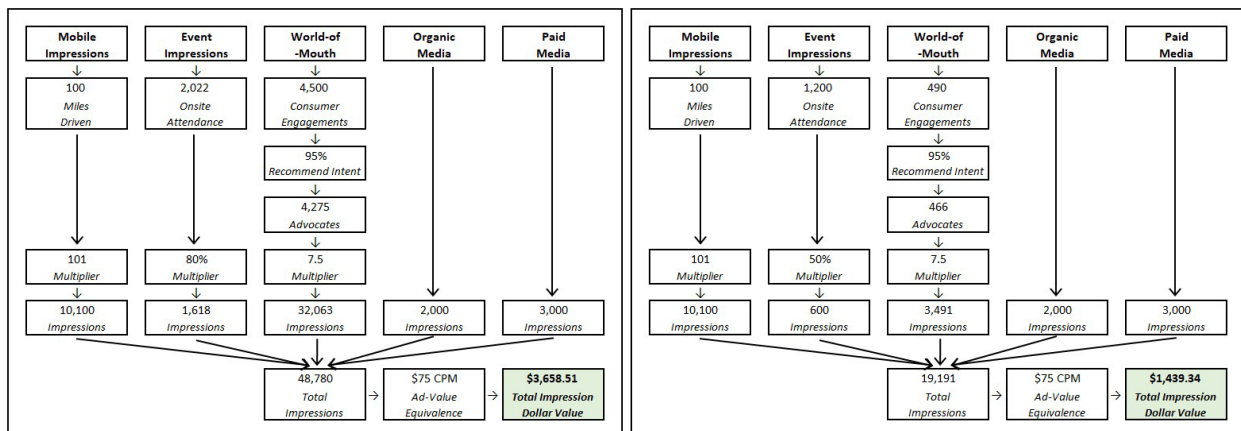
Mobile Impressions

100
Miles Driven

101
Multiplier

10,100
Impressions

Event Impressions

2,022
Onsite Attendance

80%
Multiplier

1,618
Impressions

World-of-Mouth

4,500
Consumer Engagements

95%
Recommend Intent

4,275
Advocates

7.5
Multiplier

32,063
Impressions

Organic Media

2,000
Impressions

Paid Media

3,000
Impressions

48,780
Total Impressions

$75 CPM
Ad-Value Equivalence

$3,658.51
Total Impression Dollar Value

Mobile Impressions

100
Miles Driven

101
Multiplier

10,100
Impressions

Event Impressions

1,200
Onsite Attendance

50%
Multiplier

600
Impressions

World-of-Mouth

490
Consumer Engagements

95%
Recommend Intent

466
Advocates

7.5
Multiplier

3,491
Impressions

Organic Media

2,000
Impressions

Paid Media

3,000
Impressions

19,191
Total Impressions

$75 CPM
Ad-Value Equivalence

$1,439.34
Total Impression Dollar Value